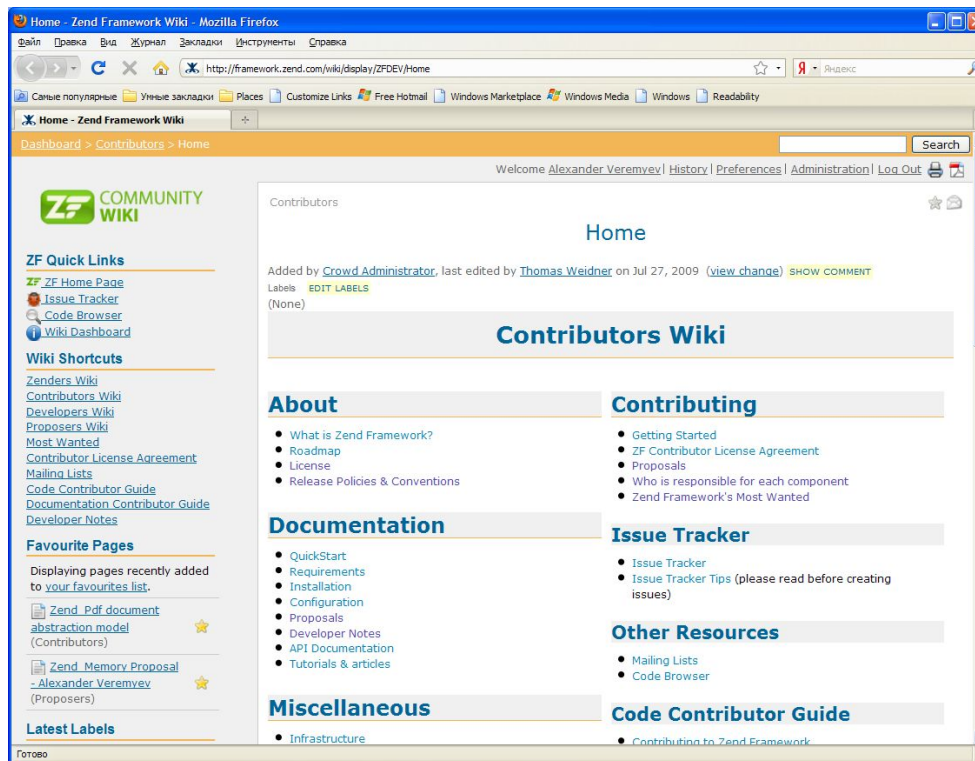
Home - Zend Framework Wiki - Mozilla Firefox

Файл Правка Вид Журнал Закладки Инструменты Справка

http://framework.zend.com/wiki/display/ZFDEV/Home

Яндекс

Самые популярные Умные закладки Places Customize Links Free Hotmail Windows Marketplace Windows Media Windows Readability

Home - Zend Framework Wiki

Dashboard > Contributors > Home

Search

Welcome Alexander Veremyev | History | Preferences | Administration | Log Out

ZF COMMUNITY WIKI

ZF Quick Links

ZF Home Page
Issue Tracker
Code Browser
Wiki Dashboard

Wiki Shortcuts

Zenders Wiki
Contributors Wiki
Developers Wiki
Proposers Wiki
Most Wanted
Contributor License Agreement
Mailing Lists
Code Contributor Guide
Documentation Contributor Guide
Developer Notes

Favourite Pages

Displaying pages recently added to your favourites list.

Zend_Pdf document abstraction model (Contributors)

Zend_Memory Proposal - Alexander Veremyev (Proposers)

Latest Labels

Contributors

Home

Added by Crowd Administrator, last edited by Thomas Weidner on Jul 27, 2009 (view change) SHOW COMMENT
Labels EDIT LABELS
(None)

Contributors Wiki

About

• What is Zend Framework?
• Roadmap
• License
• Release Policies & Conventions

Documentation

• QuickStart
• Requirements
• Installation
• Configuration
• Proposals
• Developer Notes
• API Documentation
• Tutorials & articles

Miscellaneous

• Infrastructure

Contributing

• Getting Started
• ZF Contributor License Agreement
• Proposals
• Who is responsible for each component
• Zend Framework's Most Wanted

Issue Tracker

• Issue Tracker
• Issue Tracker Tips (please read before creating issues)

Other Resources

• Mailing Lists
• Code Browser

Code Contributor Guide

• Contributing to Zend Framework

Готово